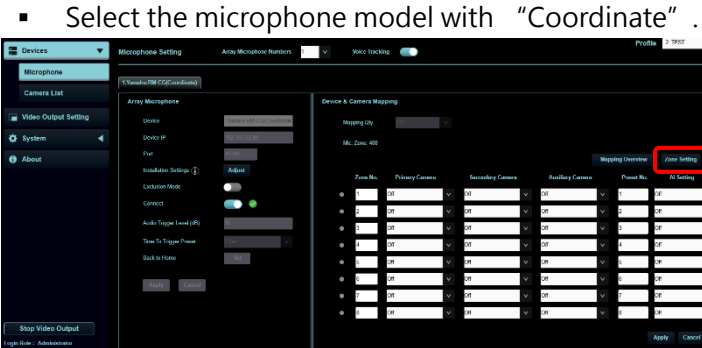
▪ Select the microphone model with "Coordinate".

Devices
Microphone
Camera List
Video Output Setting
System
About
Stop Video Output
Login Role : Administrator

Microphone Setting
Array Microphone Numbers
Voice Tracking
Profile
1.Yamaha RM-CG(Coordinate)

Array Microphone
Device
Device IP
Port
Installation Settings
Adjust
Exclusion Mode
Connect
Audio Trigger Level (dB)
Time To Trigger Preset
Back to Home
Set
Apply
Cancel

Device & Camera Mapping
Mapping Qty
Mic. Zone: 468
Mapping Overview
Zone Setting

| Zone No. | Primary Camera | Secondary Camera | Auxiliary Camera | Preset No. | AI Setting |
|---|---|---|---|---|---|
| 1 | Off | Off | Off | 1 | Off |
| 2 | Off | Off | Off | 2 | Off |
| 3 | Off | Off | Off | 3 | Off |
| 4 | Off | Off | Off | 4 | Off |
| 5 | Off | Off | Off | 5 | Off |
| 6 | Off | Off | Off | 6 | Off |
| 7 | Off | Off | Off | 7 | Off |
| 8 | Off | Off | Off | 8 | Off |

Apply
Cancel